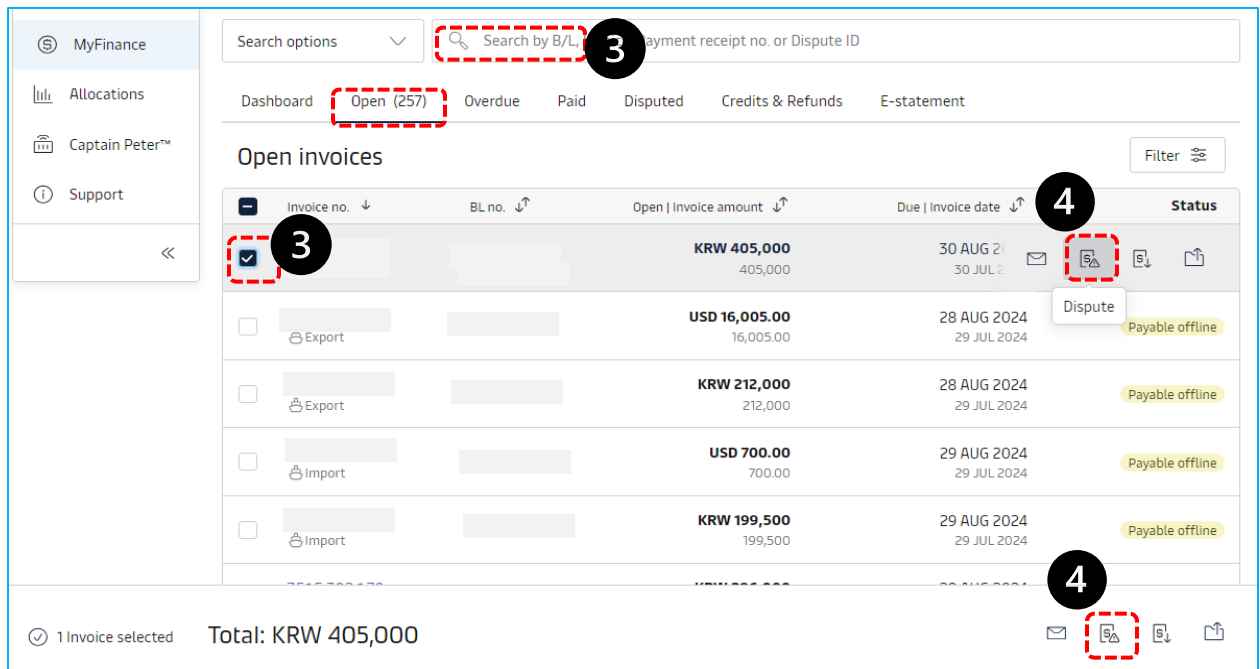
MyFinance
Allocations
Captain Peter™
Support
«

Search options
Search by B/L, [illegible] payment receipt no. or Dispute ID
3

Dashboard
Open (257)
Overdue
Paid
Disputed
Credits & Refunds
E-statement

Open invoices
Filter

| | Invoice no. | BL no. | Open \| Invoice amount | Due \| Invoice date | | Status |
|---|---|---|---|---|---|---|
| 3 | | | KRW 405,000 405,000 | 30 AUG 2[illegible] 30 JUL 2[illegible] | 4 Dispute | |
| | Export | | USD 16,005.00 16,005.00 | 28 AUG 2024 29 JUL 2024 | | Payable offline |
| | Export | | KRW 212,000 212,000 | 28 AUG 2024 29 JUL 2024 | | Payable offline |
| | Import | | USD 700.00 700.00 | 29 AUG 2024 29 JUL 2024 | | Payable offline |
| | Import | | KRW 199,500 199,500 | 29 AUG 2024 29 JUL 2024 | | Payable offline |

1 Invoice selected
Total: KRW 405,000
4